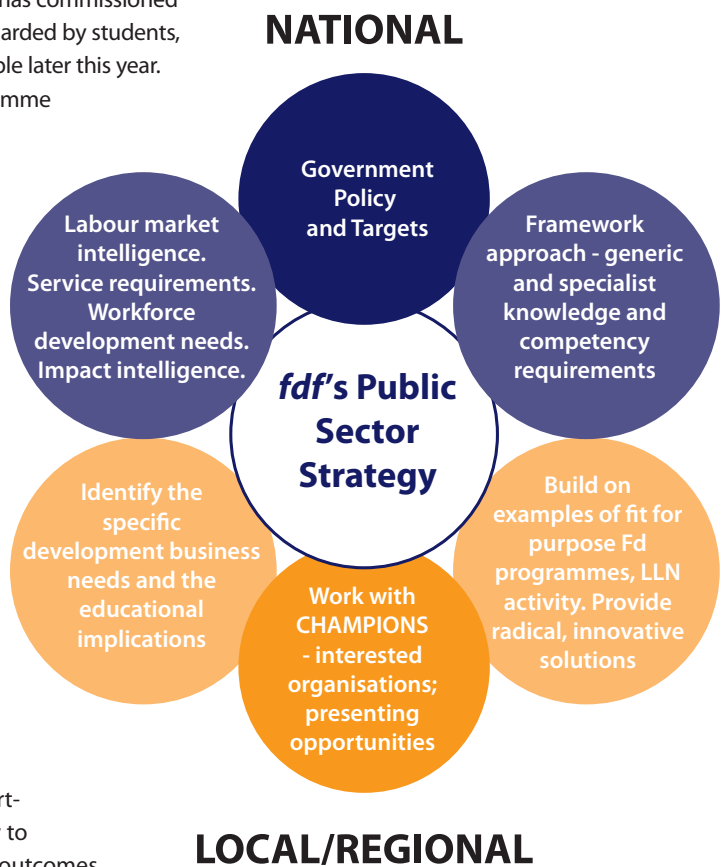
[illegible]has commissioned
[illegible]arded by students,
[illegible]ble later this year.
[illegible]mme

NATIONAL

Government Policy and Targets

Labour market intelligence. Service requirements. Workforce development needs. Impact intelligence.

Framework approach - generic and specialist knowledge and competency requirements

*fdf*'s Public Sector Strategy

Identify the specific development business needs and the educational implications

Build on examples of fit for purpose Fd programmes, LLN activity. Provide radical, innovative solutions

Work with CHAMPIONS - interested organisations; presenting opportunities

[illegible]rt-
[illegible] to
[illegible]utcomes

LOCAL/REGIONAL